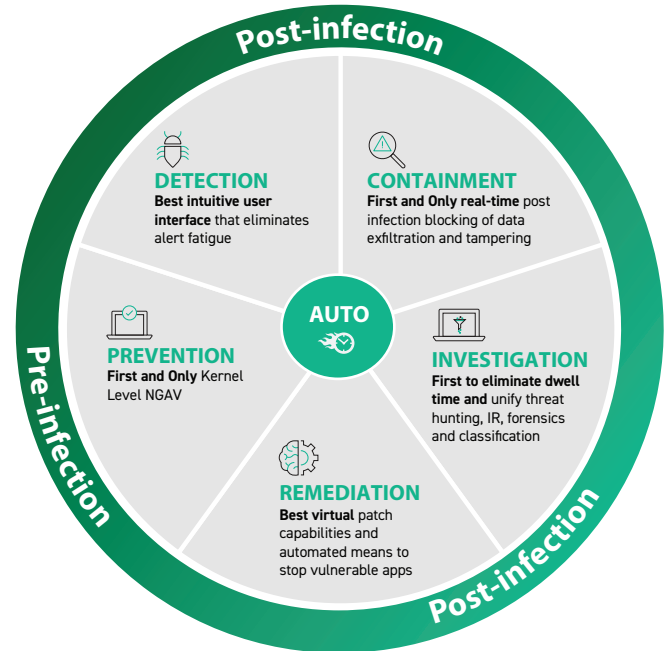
Post-infection

DETECTION
Best intuitive user interface that eliminates alert fatigue

CONTAINMENT
First and Only real-time post infection blocking of data exfiltration and tampering

PREVENTION
First and Only Kernel Level NGAV

AUTO

INVESTIGATION
First to eliminate dwell time and unify threat hunting, IR, forensics and classification

REMEDIATION
Best virtual patch capabilities and automated means to stop vulnerable apps

Pre-infection

Post-infection